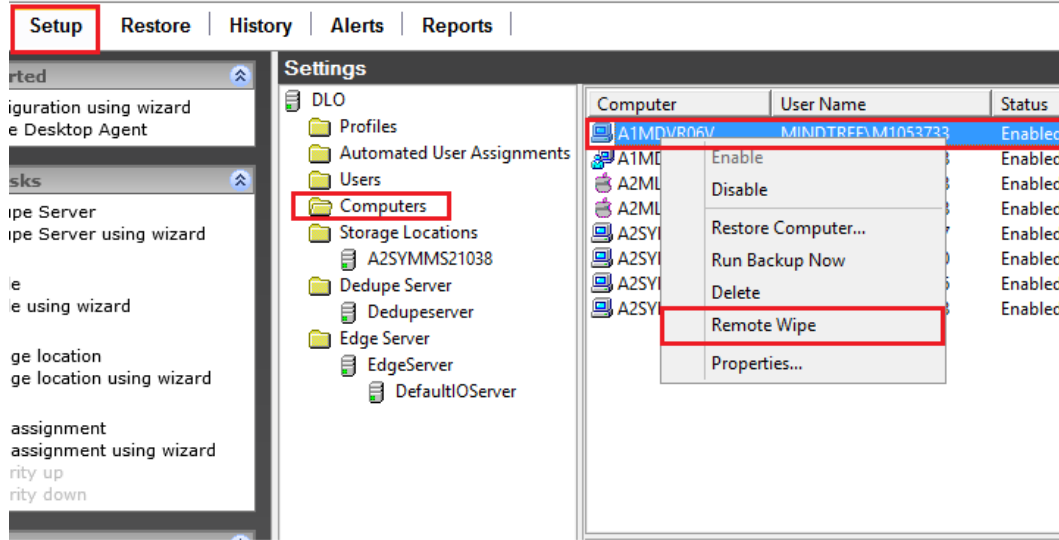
Setup | Restore | History | Alerts | Reports

rted
iguration using wizard
e Desktop Agent

sks
upe Server
upe Server using wizard

le
le using wizard

ge location
ge location using wizard

assignment
assignment using wizard
rity up
rity down

Settings

DLO
Profiles
Automated User Assignments
Users
Computers
Storage Locations
A2SYMMS21038
Dedupe Server
Dedupeserver
Edge Server
EdgeServer
DefaultIOServer

| Computer | User Name | Status |
|---|---|---|
| A1MDVR06V | MINDTREE\M1053733 | Enabled |
| A1MD | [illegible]3 | Enabled |
| A2ML | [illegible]3 | Enabled |
| A2ML | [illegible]3 | Enabled |
| A2SYI | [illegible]7 | Enabled |
| A2SYI | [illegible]0 | Enabled |
| A2SYI | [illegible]5 | Enabled |
| A2SYI | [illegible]5 | Enabled |

Enable
Disable
Restore Computer...
Run Backup Now
Delete
Remote Wipe
Properties...